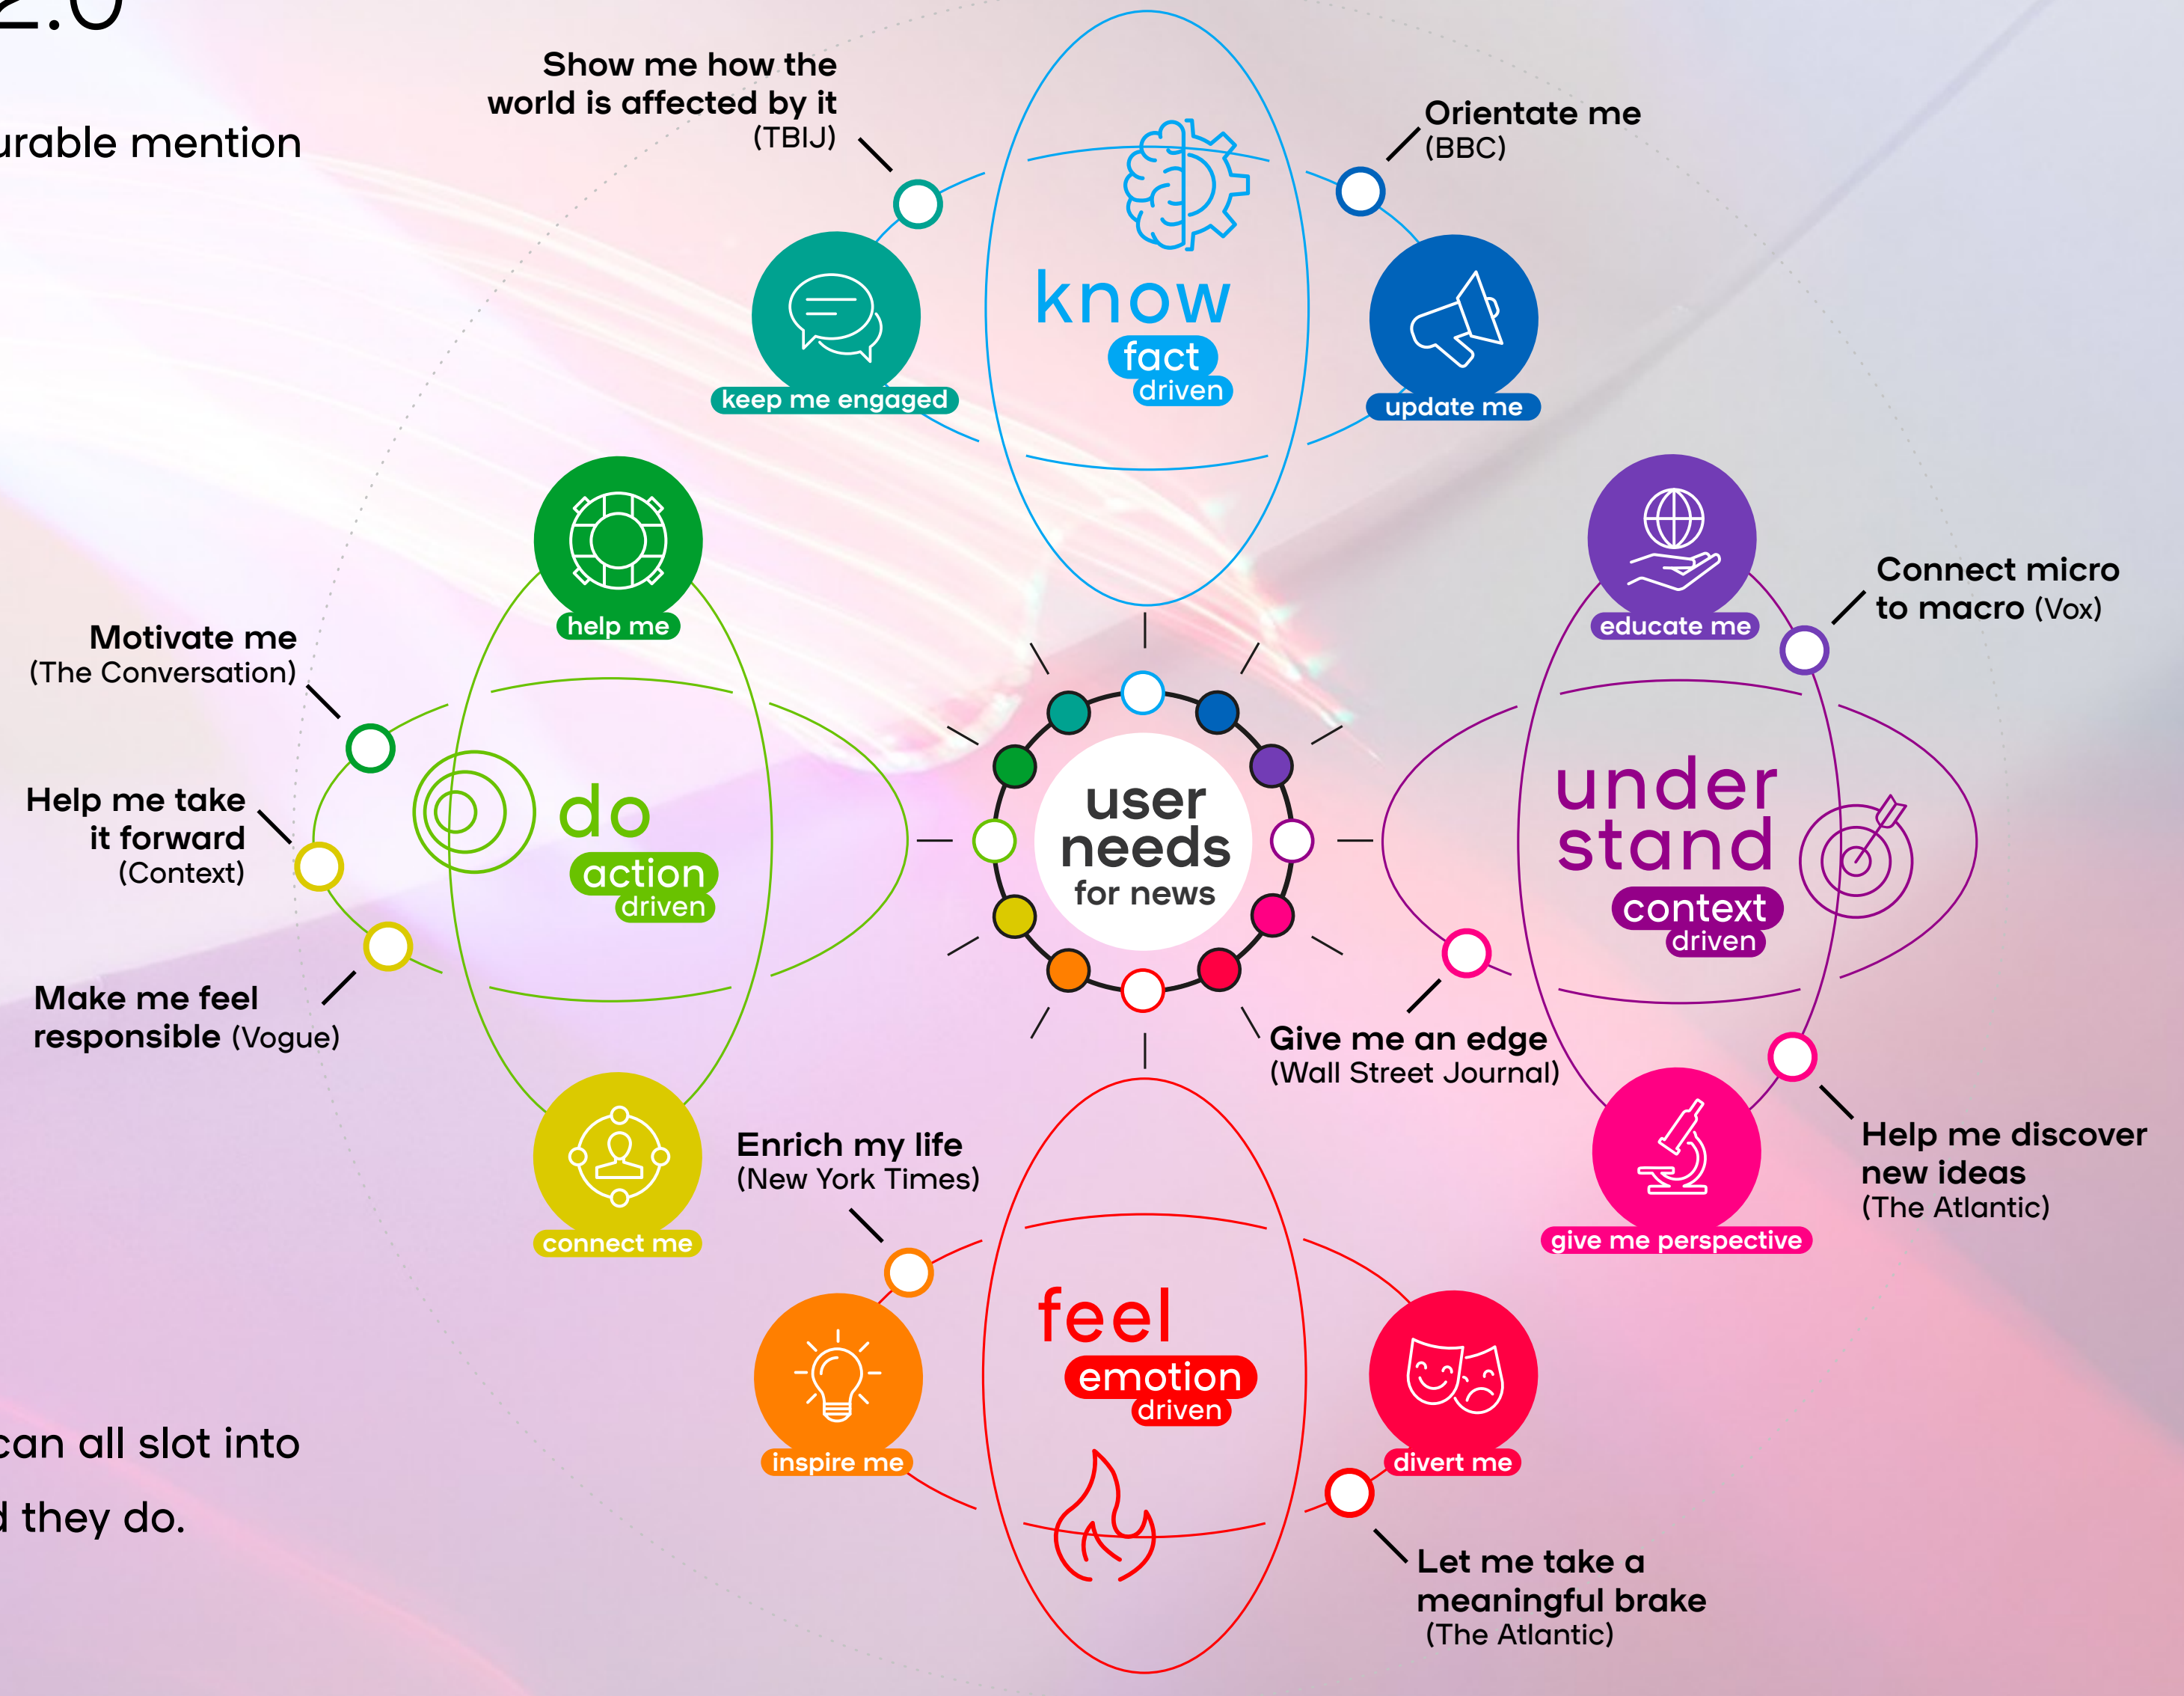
2.0

urable mention

can all slot into

d they do.

Show me how the world is affected by it (TBIJ)

Orientate me (BBC)

know
fact
driven

keep me engaged

update me

help me

educate me

Connect micro to macro (Vox)

Motivate me (The Conversation)

Help me take it forward (Context)

Make me feel responsible (Vogue)

do
action
driven

user
needs
for news

under
stand
context
driven

Give me an edge (Wall Street Journal)

connect me

Enrich my life (New York Times)

give me perspective

Help me discover new ideas (The Atlantic)

feel
emotion
driven

inspire me

divert me

Let me take a meaningful brake (The Atlantic)